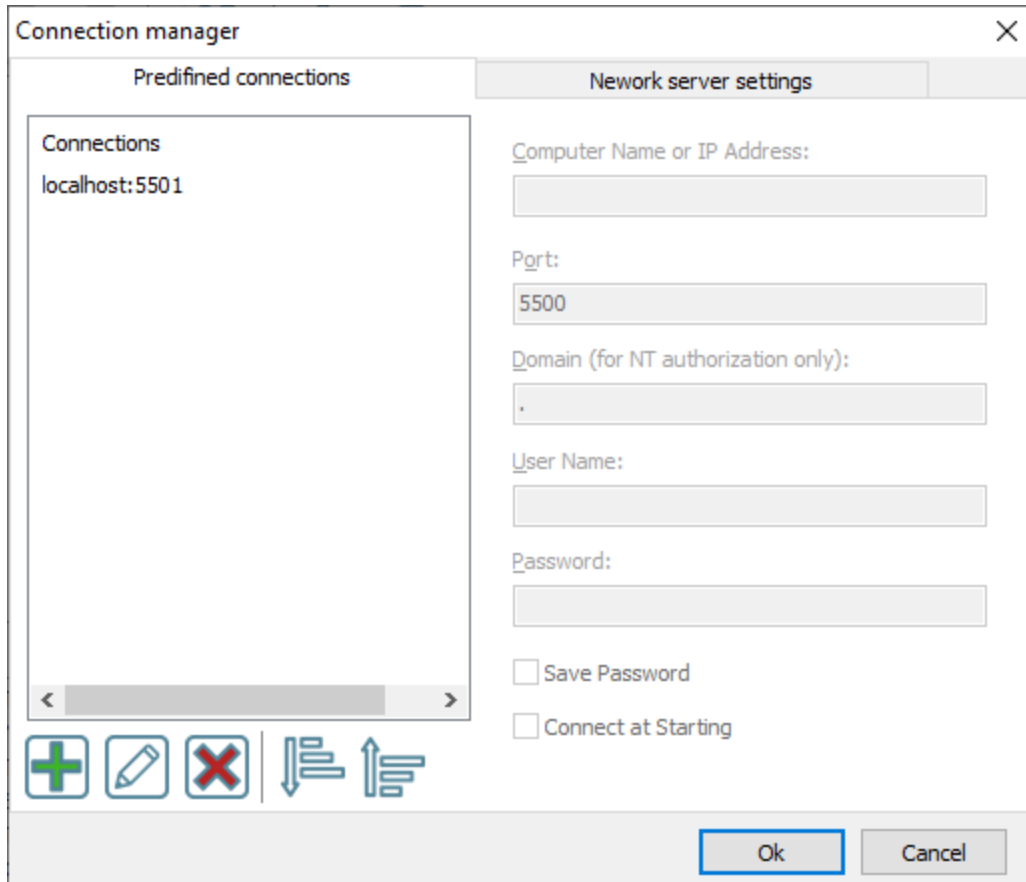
Connection manager

Predifined connections

Nework server settings

Connections

localhost:5501

Computer Name or IP Address:

Port:

5500

Domain (for NT authorization only):

.

User Name:

Password:

Save Password

Connect at Starting

Ok

Cancel